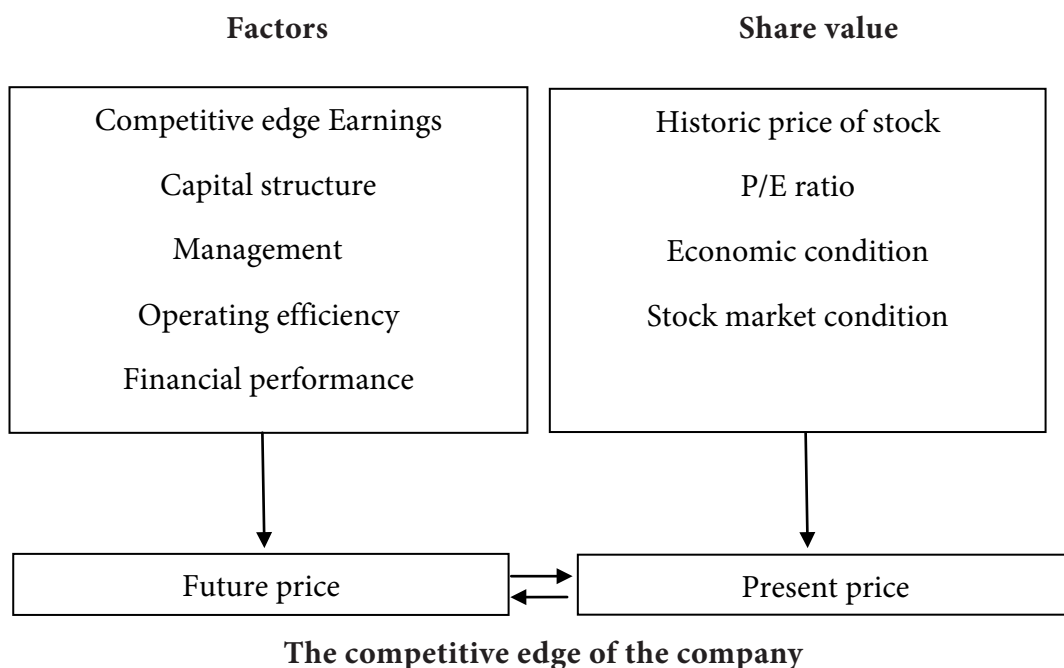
Factors

Share value

Competitive edge Earnings
Capital structure
Management
Operating efficiency
Financial performance

Historic price of stock
P/E ratio
Economic condition
Stock market condition

Future price

Present price

The competitive edge of the company